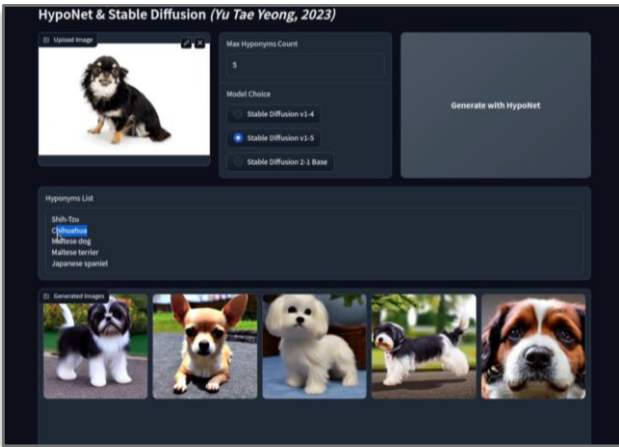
HypoNet & Stable Diffusion *(Yu Tae Yeong, 2023)*

Upload Image

Max Hyponyms Count

5

Model Choice

Stable Diffusion v1-4

Stable Diffusion v1-5

Stable Diffusion 2-1 Base

Generate with HypoNet

Hyponyms List

Shih-Tzu
Chihuahua
Maltese dog
Maltese terrier
Japanese spaniel

Generated Images